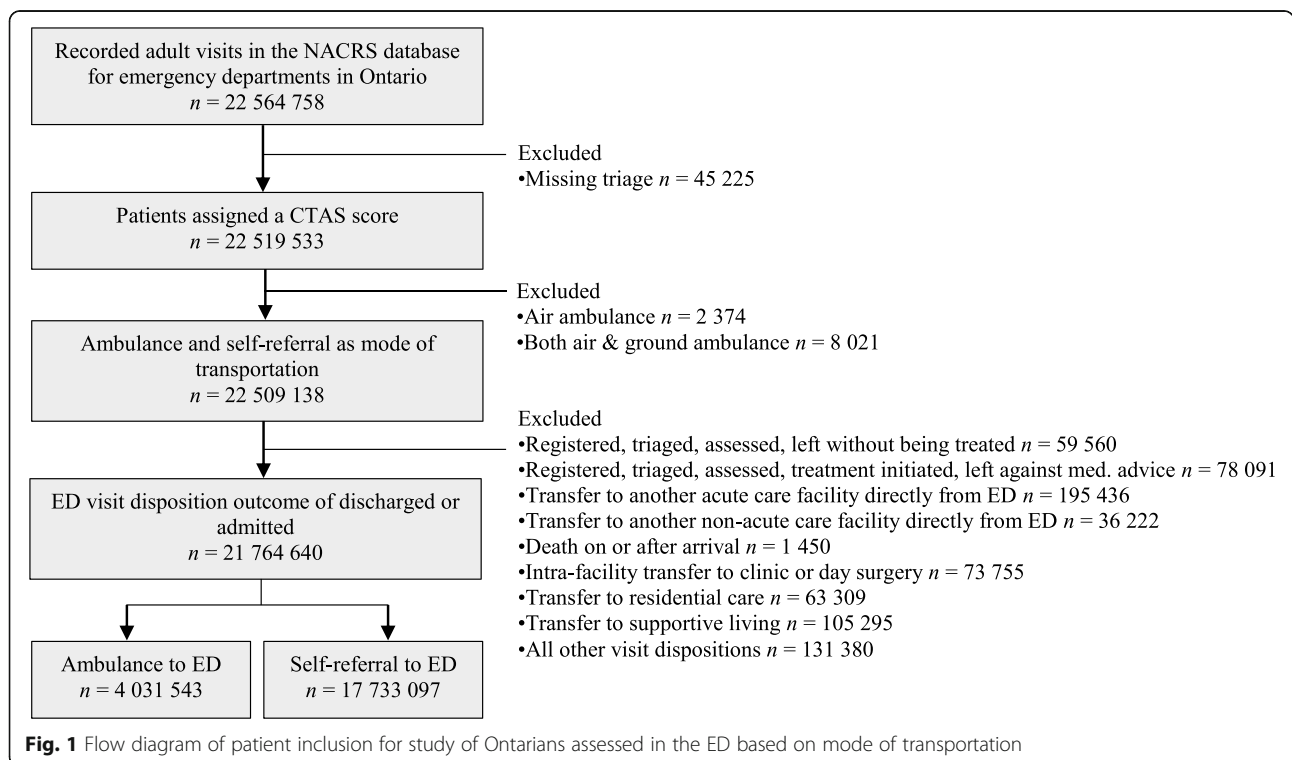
Recorded adult visits in the NACRS database for emergency departments in Ontario
$n$ = 22 564 758

Excluded
•Missing triage $n$ = 45 225

Patients assigned a CTAS score
$n$ = 22 519 533

Excluded
•Air ambulance $n$ = 2 374
•Both air & ground ambulance $n$ = 8 021

Ambulance and self-referral as mode of transportation
$n$ = 22 509 138

Excluded
•Registered, triaged, assessed, left without being treated $n$ = 59 560
•Registered, triaged, assessed, treatment initiated, left against med. advice $n$ = 78 091
•Transfer to another acute care facility directly from ED $n$ = 195 436
•Transfer to another non-acute care facility directly from ED $n$ = 36 222
•Death on or after arrival $n$ = 1 450
•Intra-facility transfer to clinic or day surgery $n$ = 73 755
•Transfer to residential care $n$ = 63 309
•Transfer to supportive living $n$ = 105 295
•All other visit dispositions $n$ = 131 380

ED visit disposition outcome of discharged or admitted
$n$ = 21 764 640

Ambulance to ED
$n$ = 4 031 543

Self-referral to ED
$n$ = 17 733 097

Fig. 1 Flow diagram of patient inclusion for study of Ontarians assessed in the ED based on mode of transportation